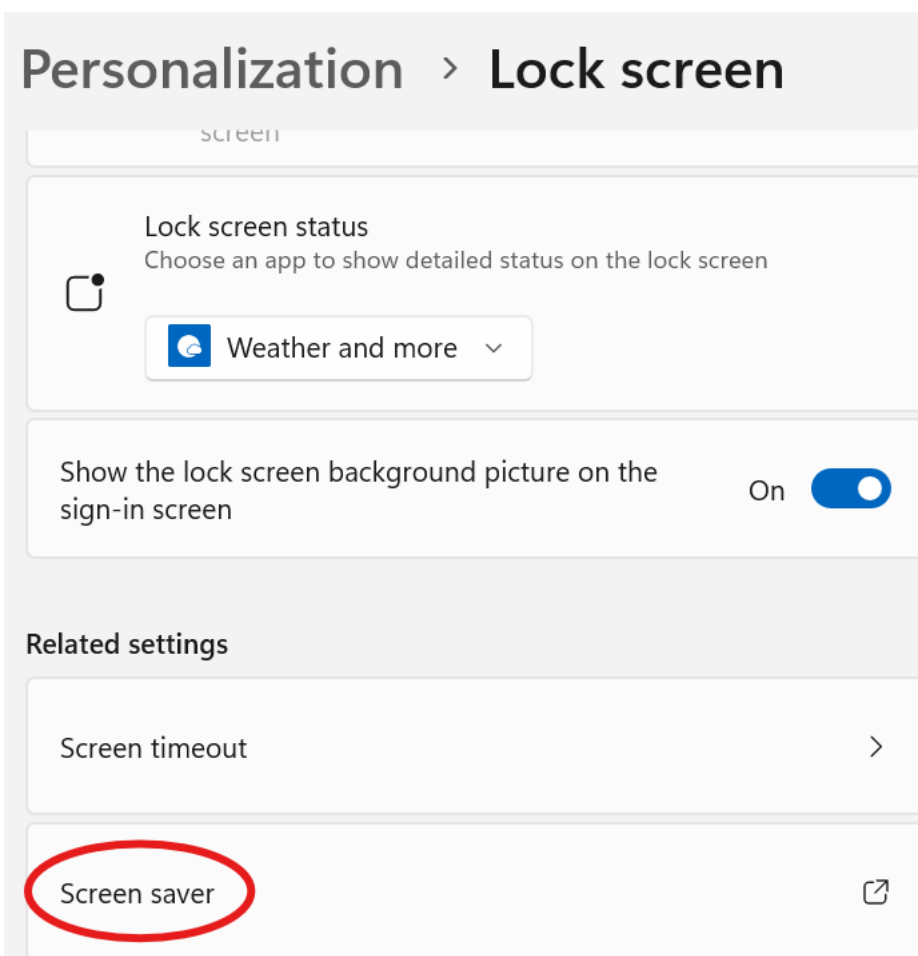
Personalization > Lock screen

screen

Lock screen status
Choose an app to show detailed status on the lock screen

Weather and more

Show the lock screen background picture on the sign-in screen

On

Related settings

Screen timeout

Screen saver